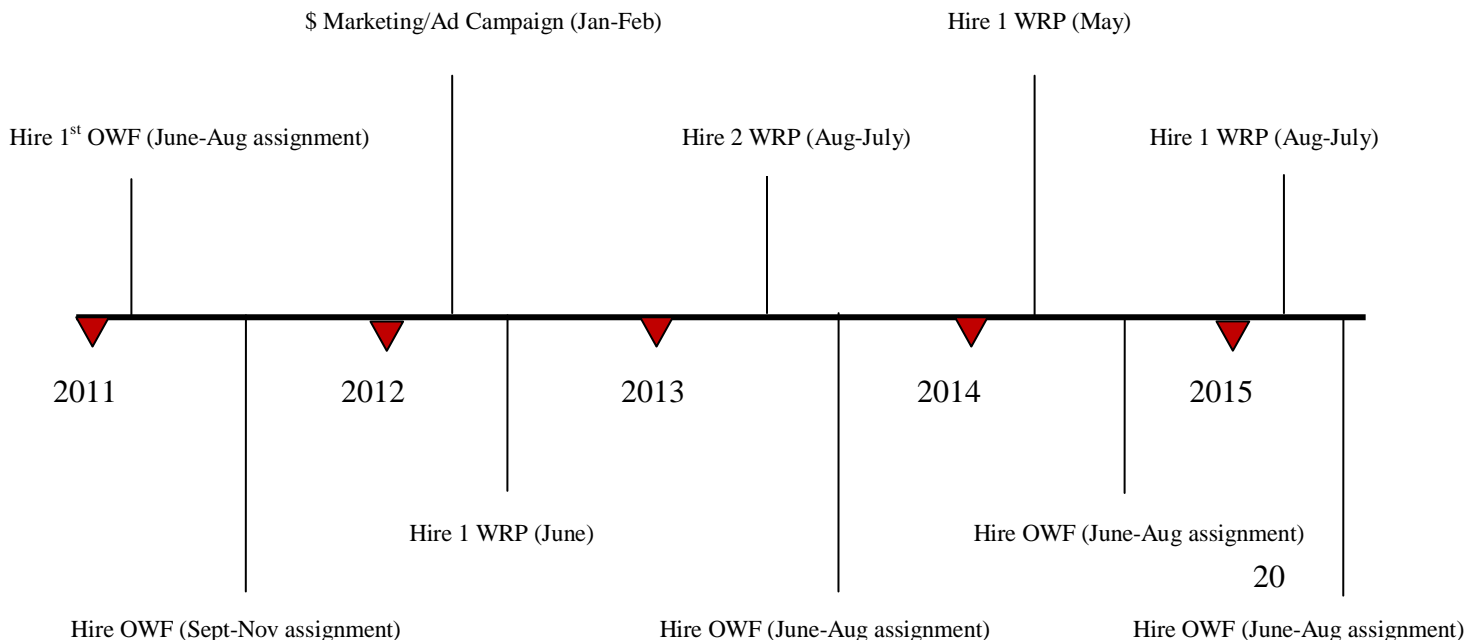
$ Marketing/Ad Campaign (Jan-Feb)

Hire 1 WRP (May)

Hire 1$^{st}$ OWF (June-Aug assignment)

Hire 2 WRP (Aug-July)

Hire 1 WRP (Aug-July)

2011

2012

2013

2014

2015

Hire 1 WRP (June)

Hire OWF (June-Aug assignment)

20

Hire OWF (Sept-Nov assignment)

Hire OWF (June-Aug assignment)

Hire OWF (June-Aug assignment)